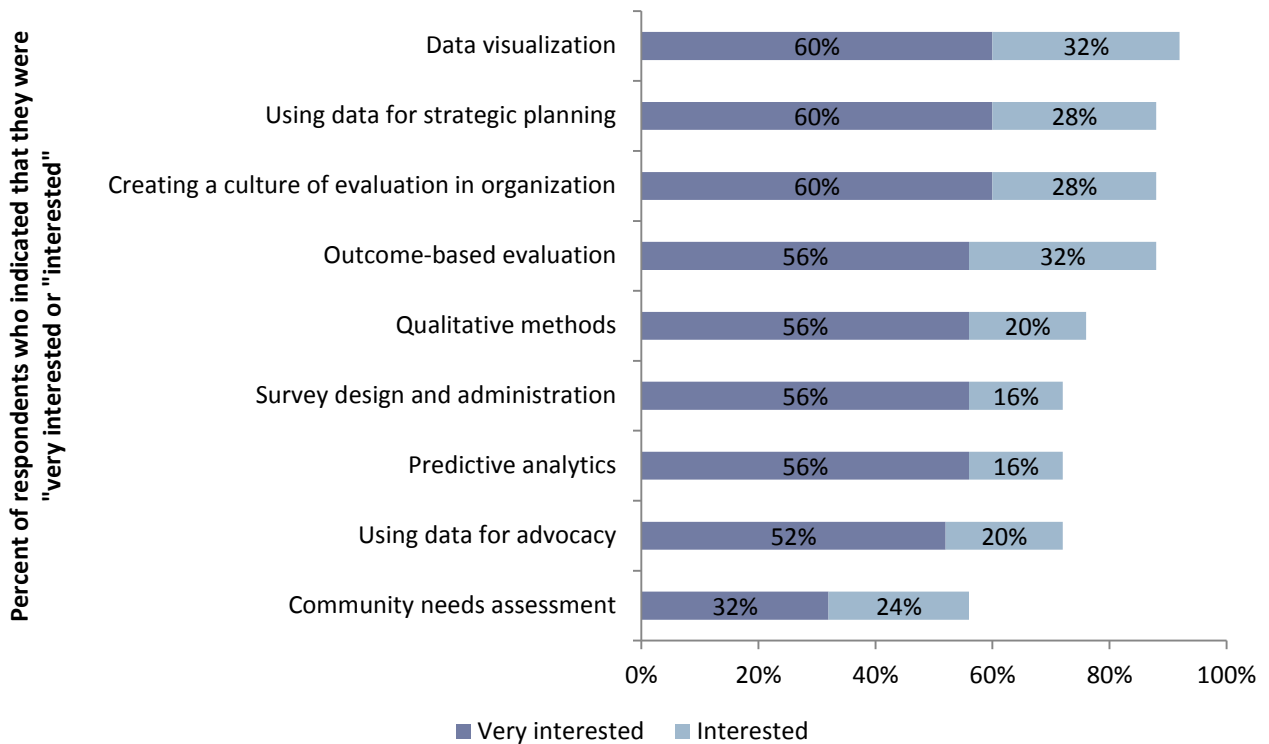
Percent of respondents who indicated that they were "very interested or "interested"

Data visualization 60% 32%
Using data for strategic planning 60% 28%
Creating a culture of evaluation in organization 60% 28%
Outcome-based evaluation 56% 32%
Qualitative methods 56% 20%
Survey design and administration 56% 16%
Predictive analytics 56% 16%
Using data for advocacy 52% 20%
Community needs assessment 32% 24%

0% 20% 40% 60% 80% 100%

Very interested Interested